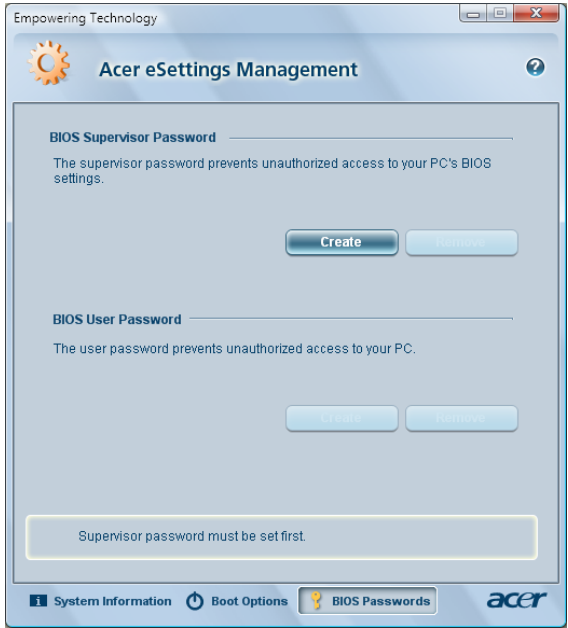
Empowering Technology

Acer eSettings Management

BIOS Supervisor Password

The supervisor password prevents unauthorized access to your PC's BIOS settings.

Create Remove

BIOS User Password

The user password prevents unauthorized access to your PC.

Create Remove

Supervisor password must be set first.

System Information Boot Options BIOS Passwords acer